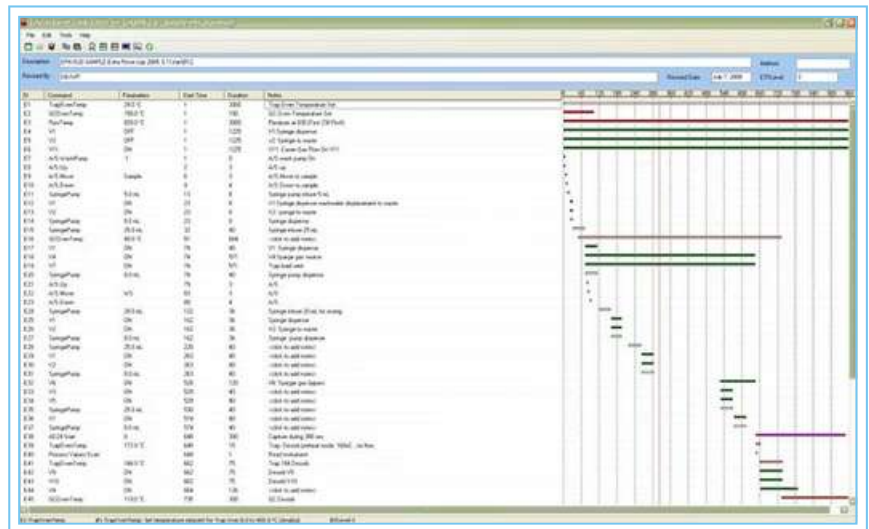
File Edit Tools Help

Description

Revised By

Revised Date July 7, 2009

Author

ID | Command | Parameters | Start Time | Duration | Notes
--- | --- | --- | --- | --- | ---
E1 | TrapEnrichTemp | | 1 | 3000 | Trap Enrich Temperature Set
E2 | GCOvenTemp | | 1 | 150 | GC Oven Temperature Set
E3 | FlowTemp | | 1 | 3000 | 
E4 | V1 | OFF | 1 | 1220 | V1 Syringe dispense
E5 | V2 | OFF | 1 | 1220 | V2 Syringe to waste
E6 | V11 | ON | 1 | 1220 | 
E7 | A/S | | 1 | 0 | A/S wash pump On
E8 | A/S Up | | 2 | 7 | A/S up
E9 | A/S Move | Sample | 9 | 4 | A/S Move to sample
E10 | A/S Down | | 9 | 4 | A/S Down to sample
E11 | SyringePump | | 13 | 8 | Syringe pump
E12 | V1 | ON | 21 | 8 | 
E13 | V2 | ON | 21 | 8 | V2 syringe to waste
E14 | SyringePump | | 21 | 8 | Syringe dispense
E15 | SyringePump | | 32 | 40 | Syringe
E16 | GCOvenTemp | | 51 | 888 | <click to add notes>
E17 | V1 | ON | 74 | 40 | V1 Syringe dispense
E18 | V4 | ON | 74 | 977 | V4 Syringe gas
E19 | V7 | ON | 74 | 977 | 
E20 | SyringePump | | 74 | 40 | Syringe pump dispense
E21 | A/S Up | | 79 | 3 | A/S
E22 | A/S Move | | 81 | 1 | A/S
E23 | A/S Down | | 85 | 4 | A/S
E24 | SyringePump | | 122 | 36 | Syringe
E25 | V1 | ON | 162 | 36 | Syringe dispense
E26 | V2 | ON | 162 | 36 | V2 Syringe to waste
E27 | SyringePump | | 162 | 36 | Syringe pump dispense
E28 | SyringePump | | 220 | 40 | <click to add notes>
E29 | V1 | ON | 263 | 40 | <click to add notes>
E30 | V2 | ON | 263 | 40 | <click to add notes>
E31 | SyringePump | | 263 | 40 | <click to add notes>
E32 | V6 | ON | 508 | 135 | V6 Syringe gas
E33 | V1 | ON | 528 | 40 | <click to add notes>
E34 | V5 | ON | 528 | 40 | <click to add notes>
E35 | SyringePump | | 530 | 40 | <click to add notes>
E36 | V1 | ON | 574 | 40 | <click to add notes>
E37 | SyringePump | | 574 | 40 | <click to add notes>
E38 | | | 648 | 300 | 
E39 | TrapEnrichTemp | | 649 | 10 | 
E40 | | | 649 | 1 | 
E41 | TrapEnrichTemp | | 662 | 75 | 
E42 | V9 | ON | 662 | 75 | 
E43 | V10 | ON | 662 | 75 | 
E44 | V4 | ON | 664 | 135 | <click to add notes>
E45 | GCOvenTemp | | 739 | 300 | GC

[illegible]